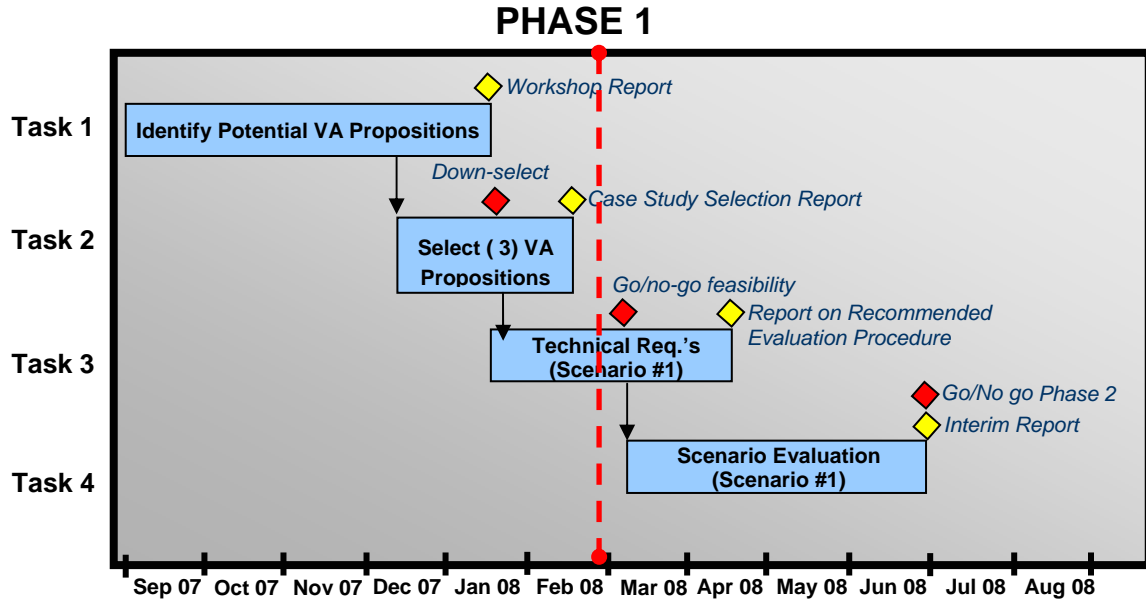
PHASE 1

Workshop Report

Task 1

Identify Potential VA Propositions

Down-select

Case Study Selection Report

Task 2

Select ( 3) VA Propositions

Go/no-go feasibility

Report on Recommended Evaluation Procedure

Task 3

Technical Req.'s (Scenario #1)

Go/No go Phase 2

Interim Report

Task 4

Scenario Evaluation (Scenario #1)

Sep 07 Oct 07 Nov 07 Dec 07 Jan 08 Feb 08 Mar 08 Apr 08 May 08 Jun 08 Jul 08 Aug 08